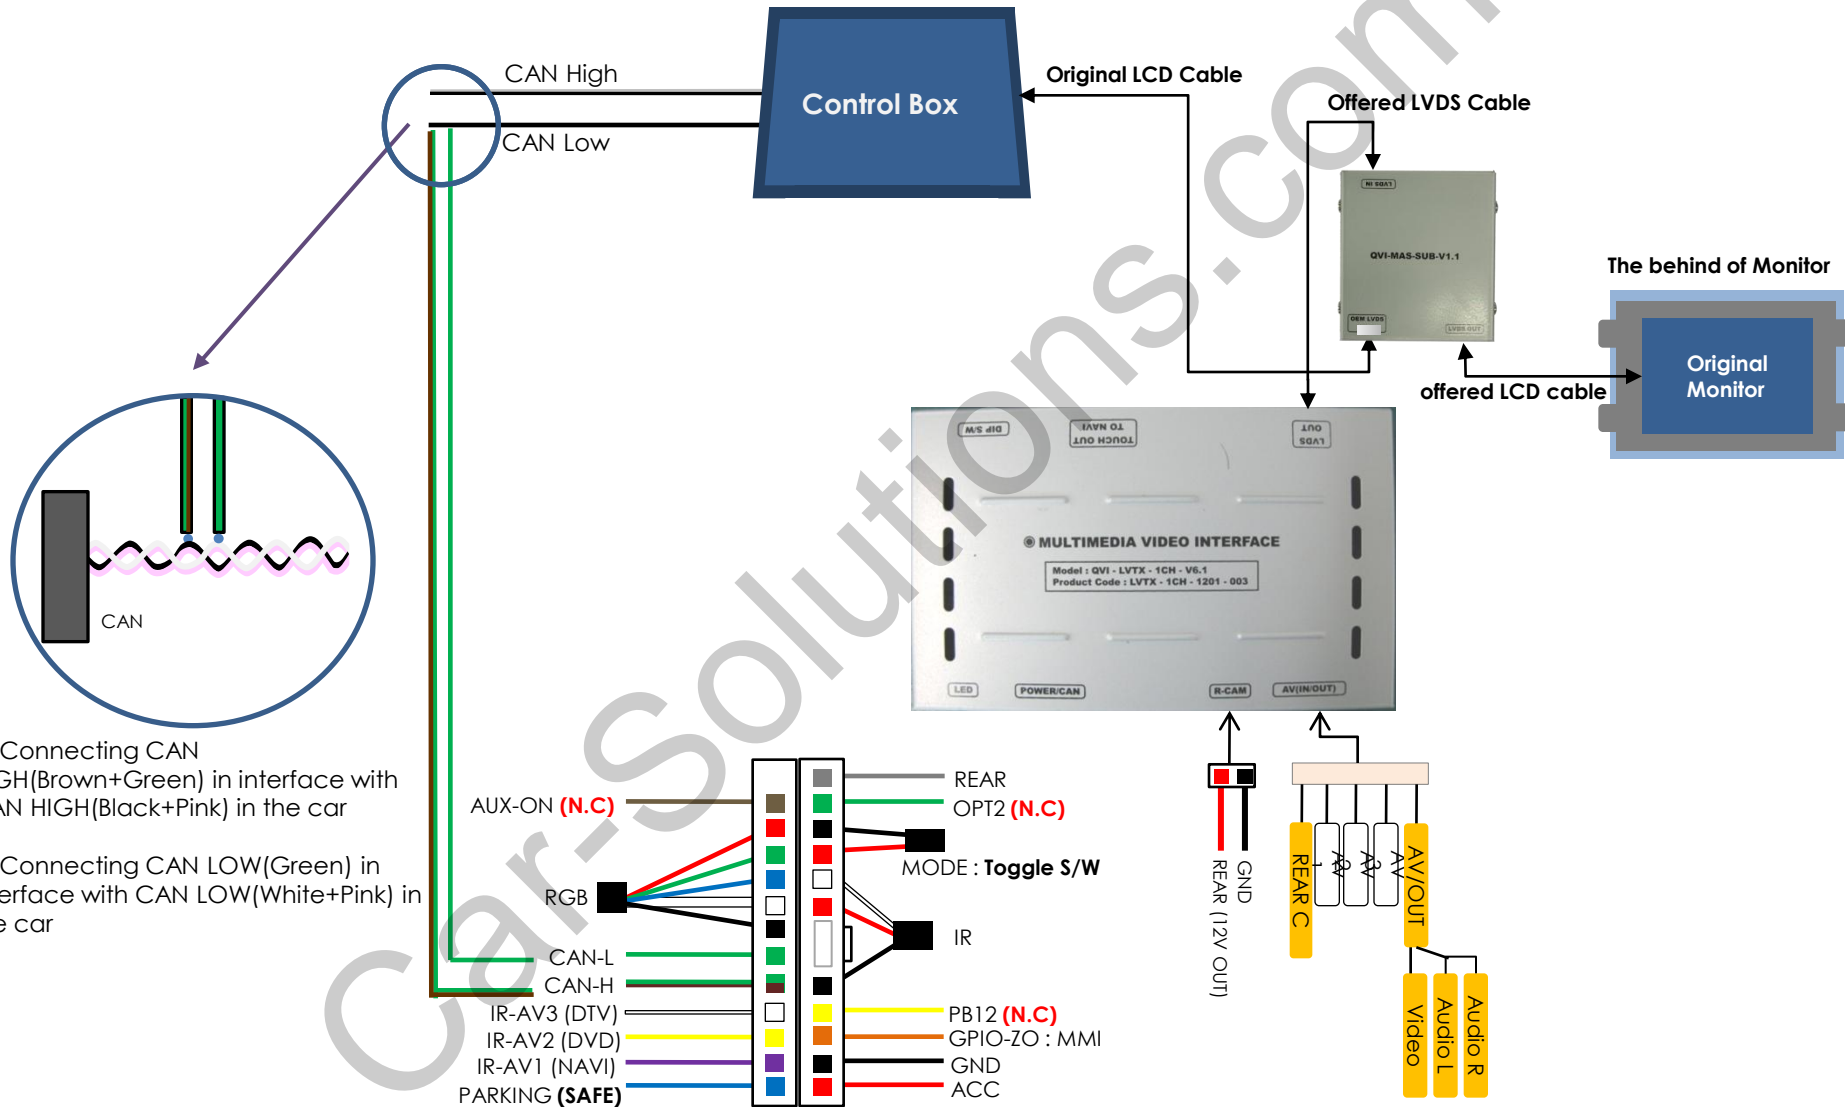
CAN High
CAN Low
Control Box
Original LCD Cable
Offered LVDS Cable
LVDS IN
QVI-MAS-SUB-V1.1
OEM LVDS
LVDS OUT
The behind of Monitor
Original Monitor
offered LCD cable
DIP S/W
TO NAVI TOUCH OUT
LVDS OUT
MULTIMEDIA VIDEO INTERFACE
Model : QVI - LVTX - 1CH - V6.1
Product Code : LVTX - 1CH - 1201 - 003
LED
POWER/CAN
R-CAM
AV(IN/OUT)
CAN
Connecting CAN GH(Brown+Green) in interface with AN HIGH(Black+Pink) in the car
Connecting CAN LOW(Green) in erface with CAN LOW(White+Pink) in e car
AUX-ON (N.C)
RGB
CAN-L
CAN-H
IR-AV3 (DTV)
IR-AV2 (DVD)
IR-AV1 (NAVI)
PARKING (SAFE)
REAR
OPT2 (N.C)
MODE : Toggle S/W
IR
PB12 (N.C)
GPIO-ZO : MMI
GND
ACC
GND
REAR (12V OUT)
REAR C
AV 1
AV 2
AV 3
AV/OUT
Video
Audio L
Audio R
Car-Solutions.com